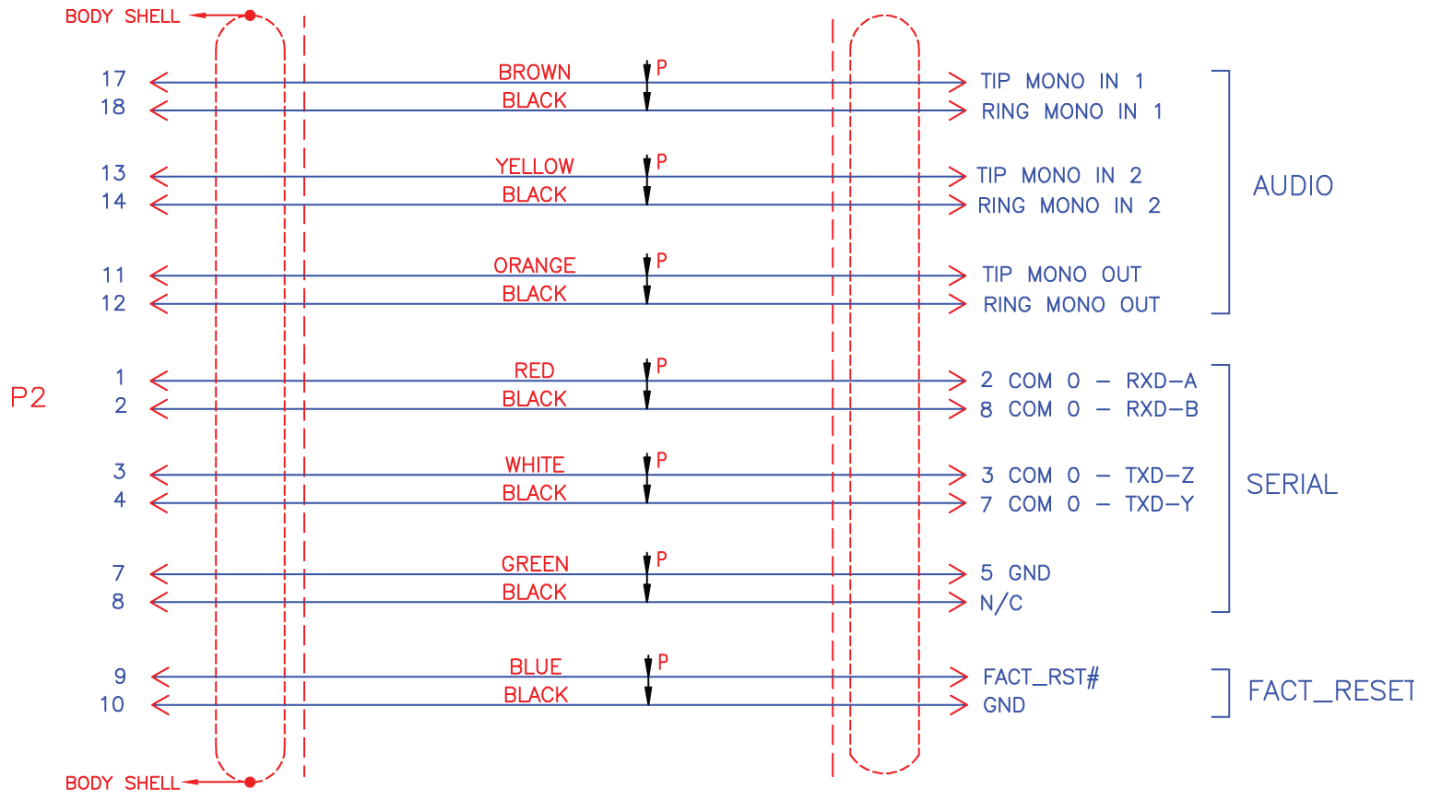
BODY SHELL

17 BROWN P TIP MONO IN 1
18 BLACK RING MONO IN 1

13 YELLOW P TIP MONO IN 2
14 BLACK RING MONO IN 2

AUDIO

11 ORANGE P TIP MONO OUT
12 BLACK RING MONO OUT

P2

1 RED P 2 COM 0 – RXD–A
2 BLACK 8 COM 0 – RXD–B

3 WHITE P 3 COM 0 – TXD–Z
4 BLACK 7 COM 0 – TXD–Y

SERIAL

7 GREEN P 5 GND
8 BLACK N/C

9 BLUE P FACT_RST#
10 BLACK GND

FACT_RESET

BODY SHELL